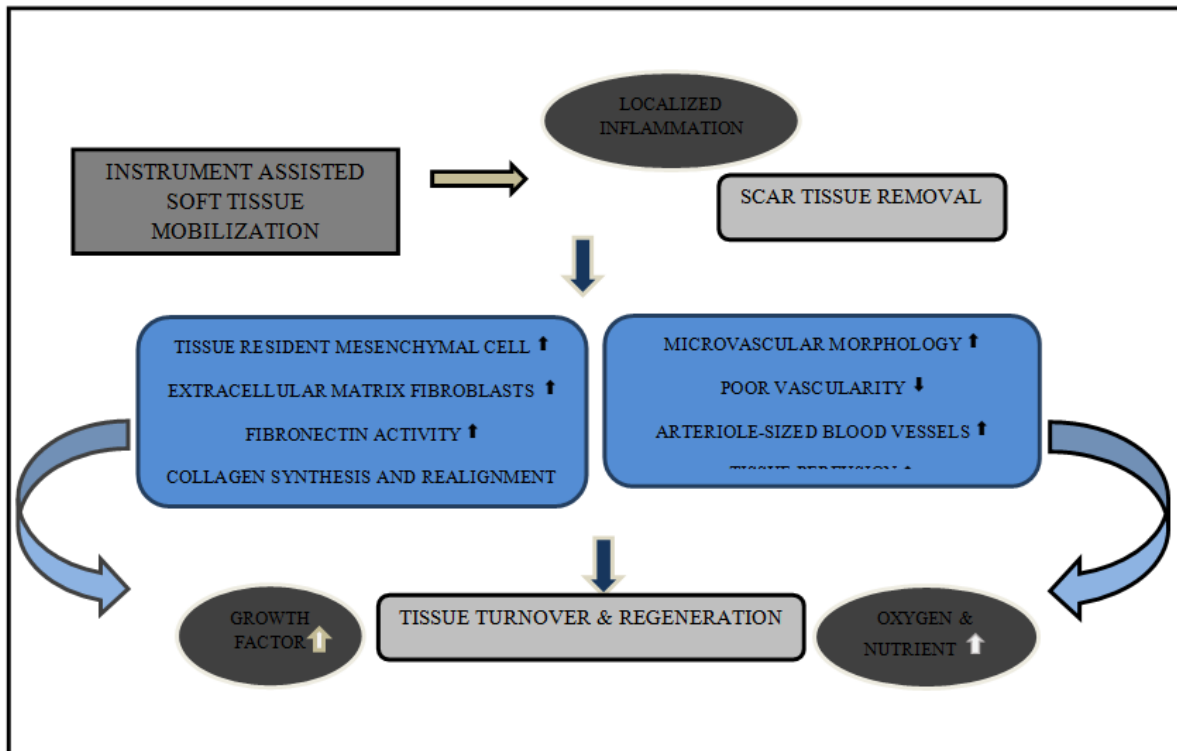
LOCALIZED INFLAMMATION

INSTRUMENT ASSISTED SOFT TISSUE MOBILIZATION

SCAR TISSUE REMOVAL

TISSUE RESIDENT MESENCHYMAL CELL ⬆

EXTRACELLULAR MATRIX FIBROBLASTS ⬆

FIBRONECTIN ACTIVITY ⬆

COLLAGEN SYNTHESIS AND REALIGNMENT

MICROVASCULAR MORPHOLOGY ⬆

POOR VASCULARITY ⬇

ARTERIOLE-SIZED BLOOD VESSELS ⬆

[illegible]

GROWTH FACTOR ⬆

TISSUE TURNOVER & REGENERATION

OXYGEN & NUTRIENT ⬆